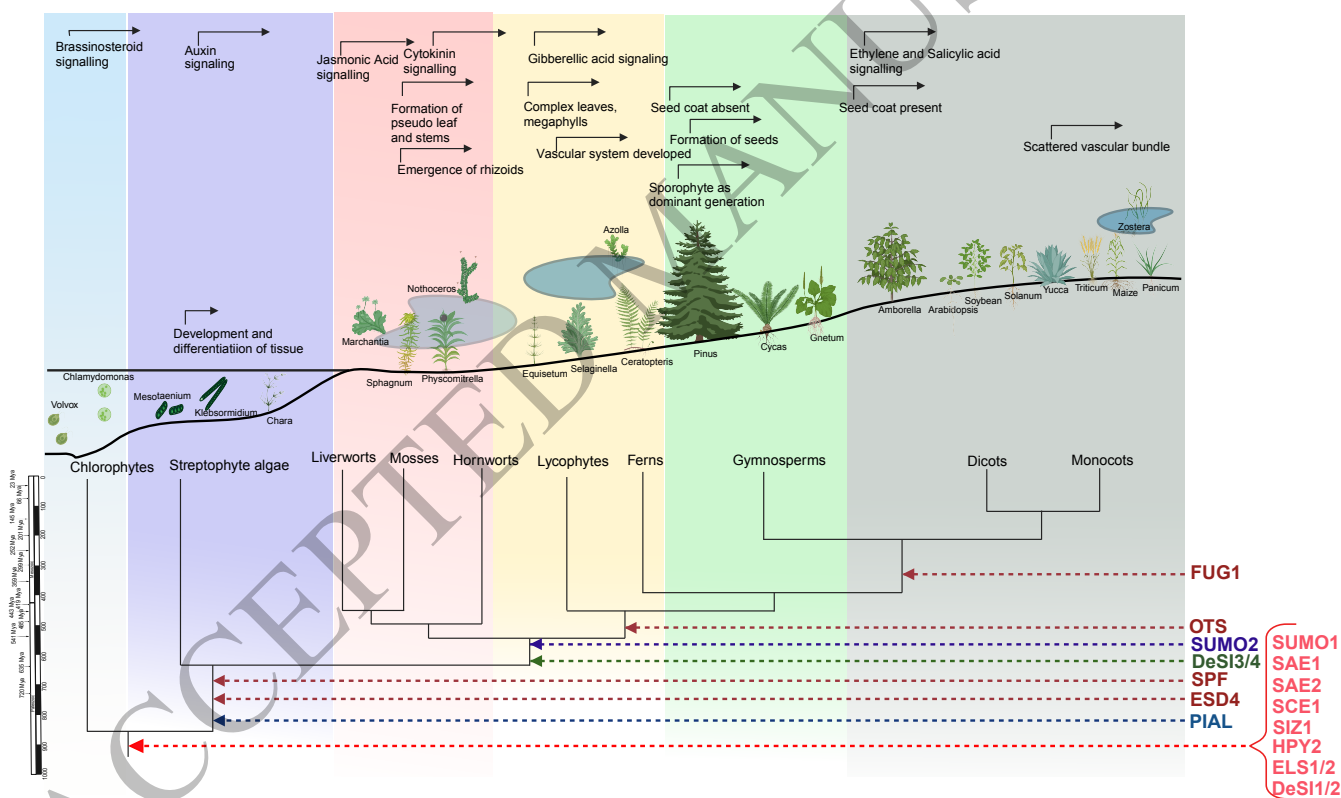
Brassinosteroid signalling

Auxin signaling

Jasmonic Acid signalling

Cytokinin signalling

Gibberellic acid signaling

Ethylene and Salicylic acid signalling

Formation of pseudo leaf and stems

Complex leaves, megaphylls

Seed coat absent

Seed coat present

Formation of seeds

Vascular system developed

Emergence of rhizoids

Scattered vascular bundle

Sporophyte as dominant generation

Development and differentiatiion of tissue

Azolla

Zostera

Nothoceros

Marchantia

Amborella

Arabidopsis

Soybean

Solanum

Yucca

Triticum

Maize

Panicum

Pinus

Cycas

Gnetum

Chlamydomonas

Volvox

Mesotaenium

Klebsormidium

Chara

Sphagnum

Physcomitrella

Equisetum

Selaginella

Ceratopteris

Chlorophytes

Streptophyte algae

Liverworts

Mosses

Hornworts

Lycophytes

Ferns

Gymnosperms

Dicots

Monocots

23 Mya
66 Mya
145 Mya
201 Mya
252 Mya
299 Mya
359 Mya
419 Mya
443 Mya
485 Mya
541 Mya
635 Mya
720 Mya

0
100
200
300
400
500
600
700
800
900
1000

FUG1

OTS

SUMO2

DeSI3/4

SPF

ESD4

PIAL

SUMO1
SAE1
SAE2
SCE1
SIZ1
HPY2
ELS1/2
DeSI1/2

ACCEPTED MANUSCRIPT